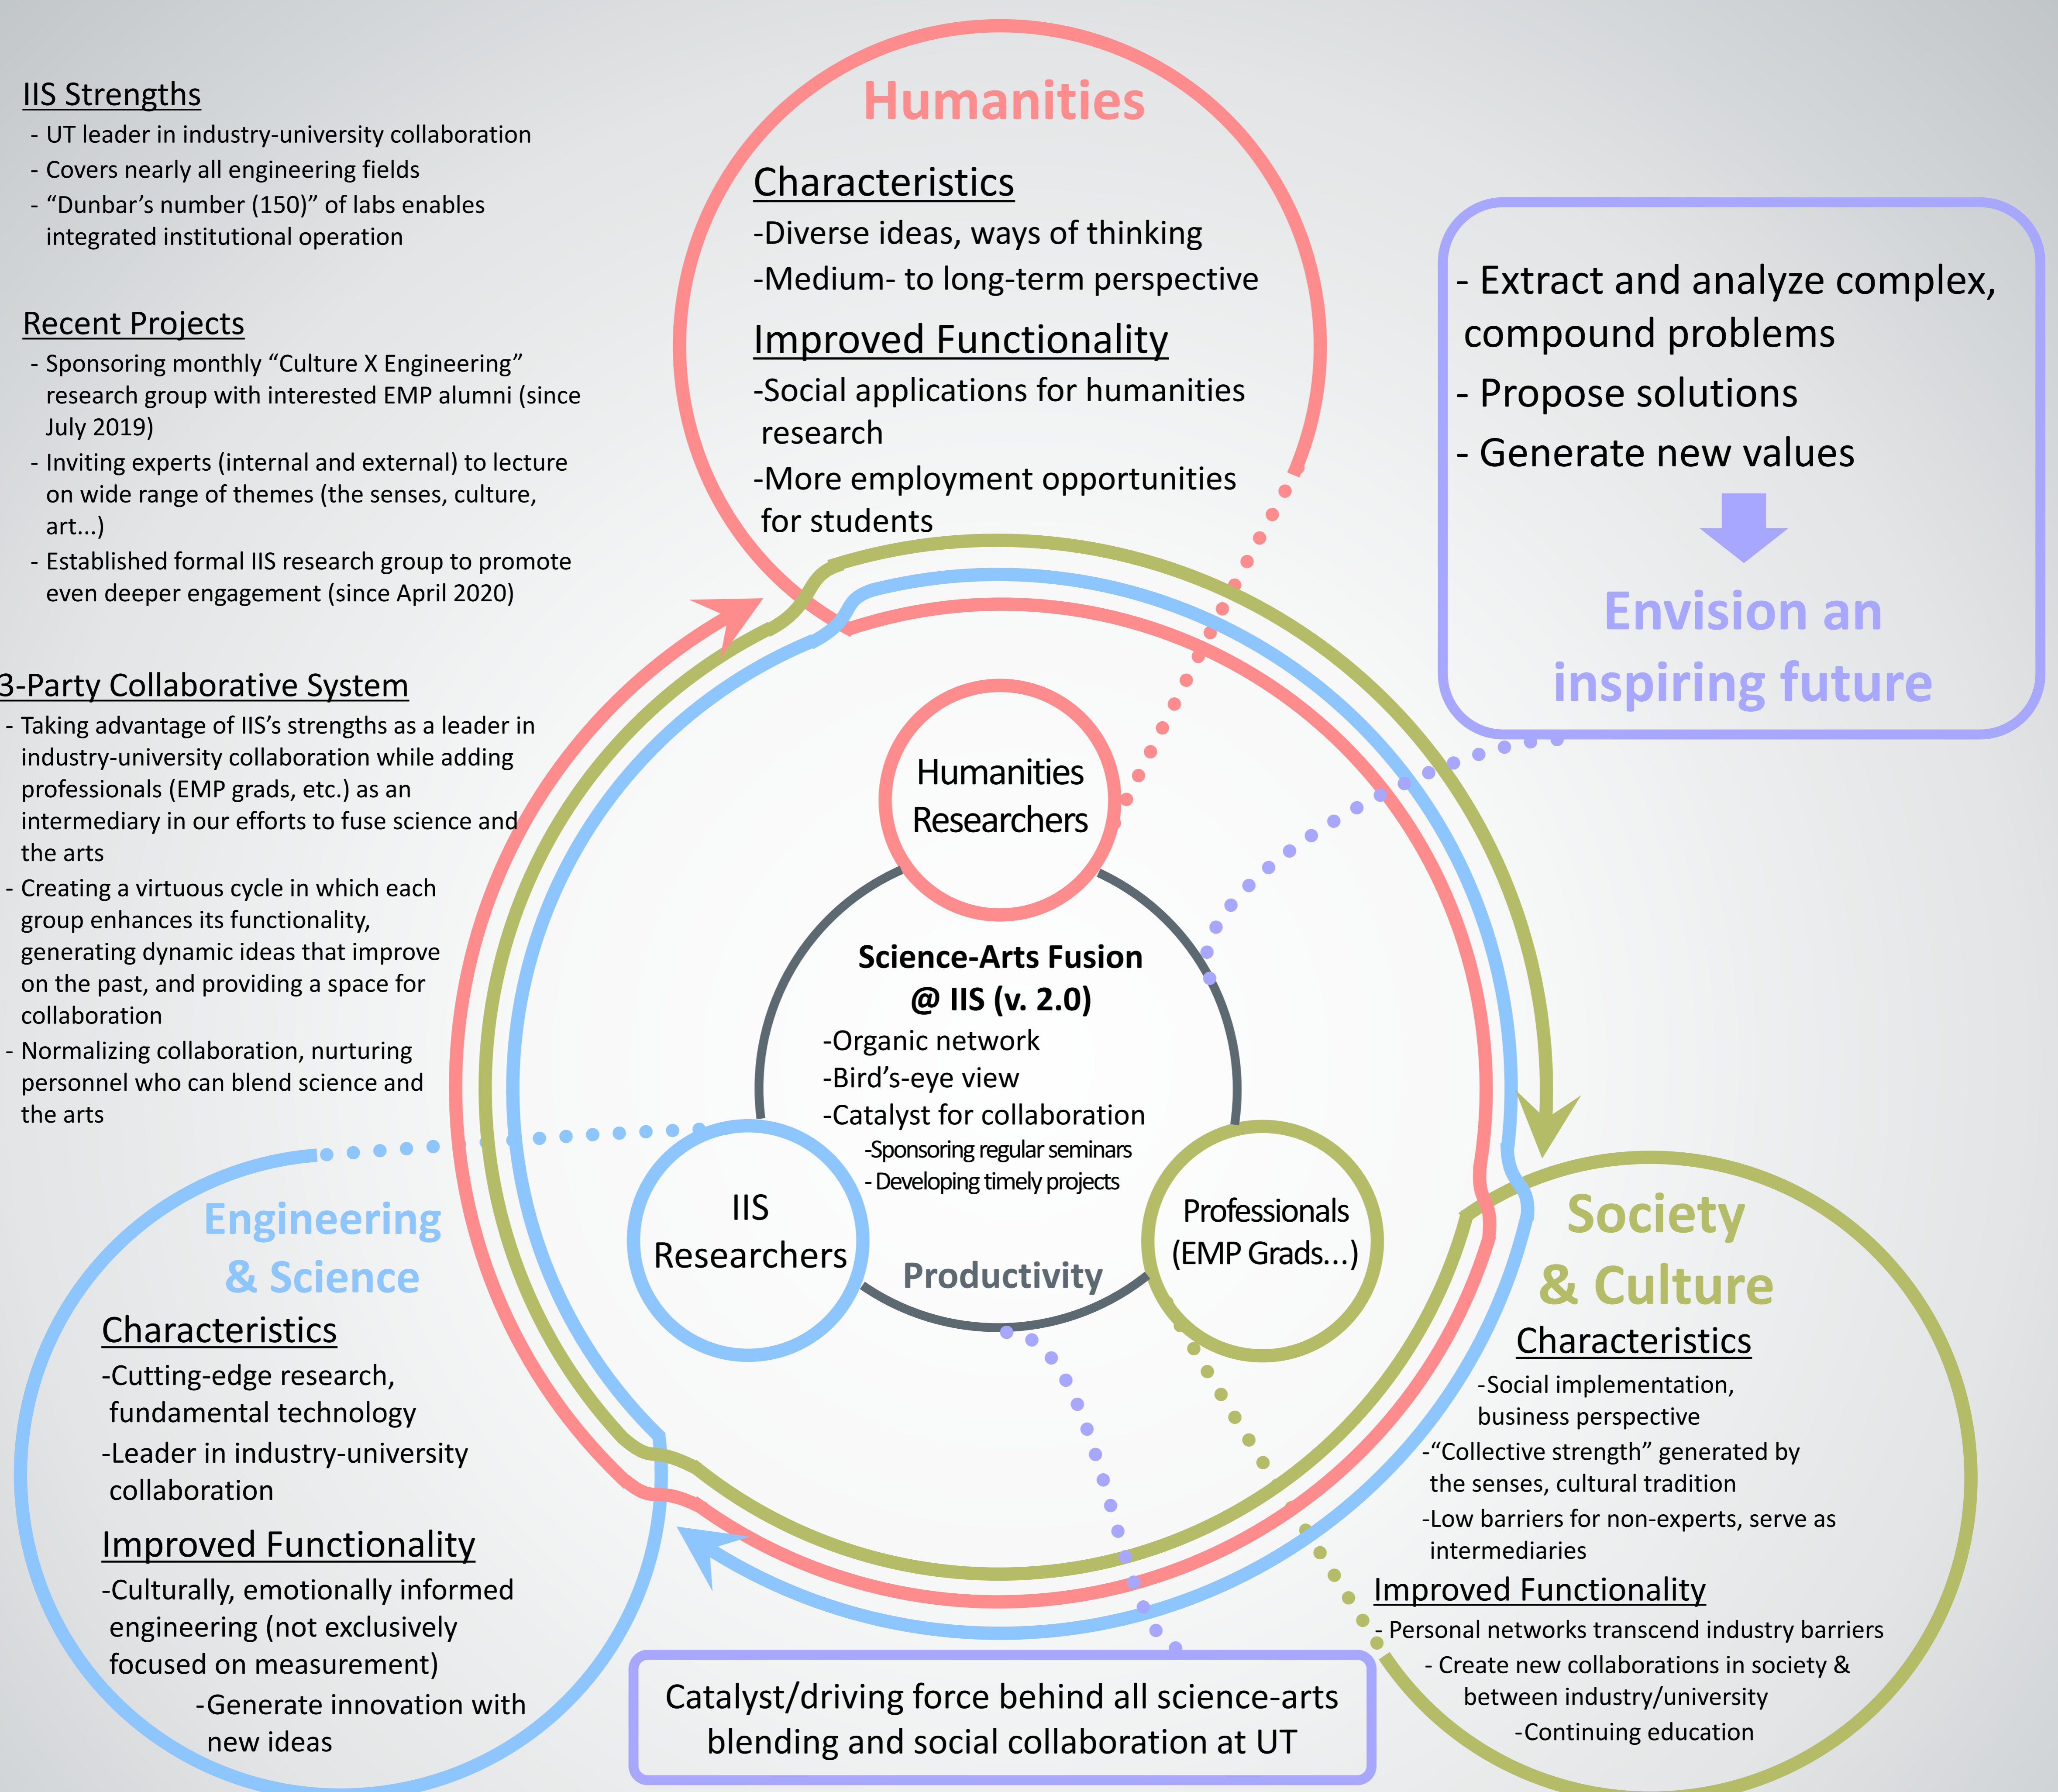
IIS Strengths
- UT leader in industry-university collaboration
- Covers nearly all engineering fields
- "Dunbar's number (150)" of labs enables integrated institutional operation

Recent Projects
- Sponsoring monthly "Culture X Engineering" research group with interested EMP alumni (since July 2019)
- Inviting experts (internal and external) to lecture on wide range of themes (the senses, culture, art...)
- Established formal IIS research group to promote even deeper engagement (since April 2020)

3-Party Collaborative System
- Taking advantage of IIS's strengths as a leader in industry-university collaboration while adding professionals (EMP grads, etc.) as an intermediary in our efforts to fuse science and the arts
- Creating a virtuous cycle in which each group enhances its functionality, generating dynamic ideas that improve on the past, and providing a space for collaboration
- Normalizing collaboration, nurturing personnel who can blend science and the arts

Humanities

Characteristics
-Diverse ideas, ways of thinking
-Medium- to long-term perspective

Improved Functionality
-Social applications for humanities research
-More employment opportunities for students

- Extract and analyze complex, compound problems
- Propose solutions
- Generate new values

Envision an inspiring future

Humanities Researchers

Science-Arts Fusion @ IIS (v. 2.0)
-Organic network
-Bird's-eye view
-Catalyst for collaboration
-Sponsoring regular seminars
- Developing timely projects

IIS Researchers

Productivity

Professionals (EMP Grads...)

Engineering & Science

Characteristics
-Cutting-edge research, fundamental technology
-Leader in industry-university collaboration

Improved Functionality
-Culturally, emotionally informed engineering (not exclusively focused on measurement)
-Generate innovation with new ideas

Society & Culture

Characteristics
-Social implementation, business perspective
-"Collective strength" generated by the senses, cultural tradition
-Low barriers for non-experts, serve as intermediaries

Improved Functionality
- Personal networks transcend industry barriers
- Create new collaborations in society & between industry/university
-Continuing education

Catalyst/driving force behind all science-arts blending and social collaboration at UT